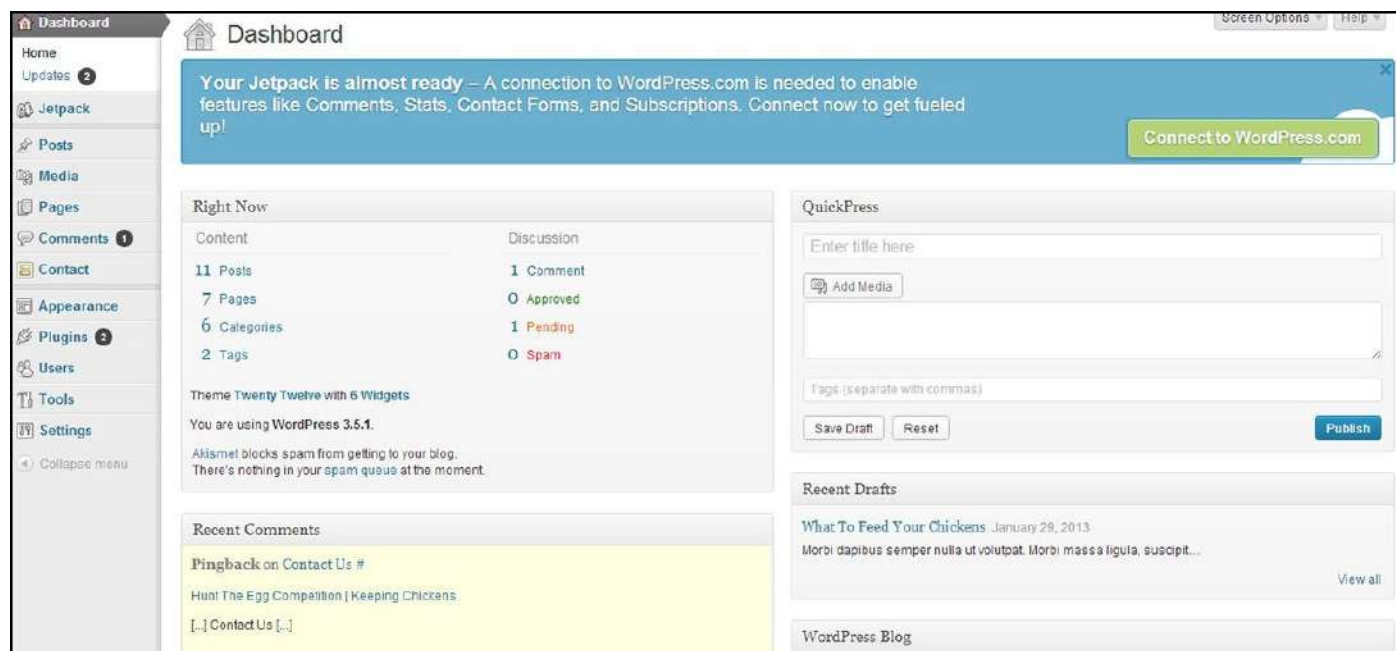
Dashboard
Home
Updates 2
Jetpack
Posts
Media
Pages
Comments 1
Contact
Appearance
Plugins 2
Users
Tools
Settings
Collapse menu

Dashboard

Screen Options Help

Your Jetpack is almost ready – A connection to WordPress.com is needed to enable features like Comments, Stats, Contact Forms, and Subscriptions. Connect now to get fueled up!

Connect to WordPress.com

Right Now

| Content | Discussion |
|---|---|
| 11 Posts | 1 Comment |
| 7 Pages | 0 Approved |
| 6 Categories | 1 Pending |
| 2 Tags | 0 Spam |

Theme Twenty Twelve with 6 Widgets

You are using WordPress 3.5.1.

Akismet blocks spam from getting to your blog. There's nothing in your spam queue at the moment.

Recent Comments

Pingback on Contact Us #

Hunt The Egg Competition | Keeping Chickens

[...] Contact Us [...]

QuickPress

Enter title here

Add Media

Tags (separate with commas)

Save Draft Reset Publish

Recent Drafts

What To Feed Your Chickens January 29, 2013
Morbi dapibus semper nulla ut volutpat. Morbi massa ligula, suscipit...

View all

WordPress Blog